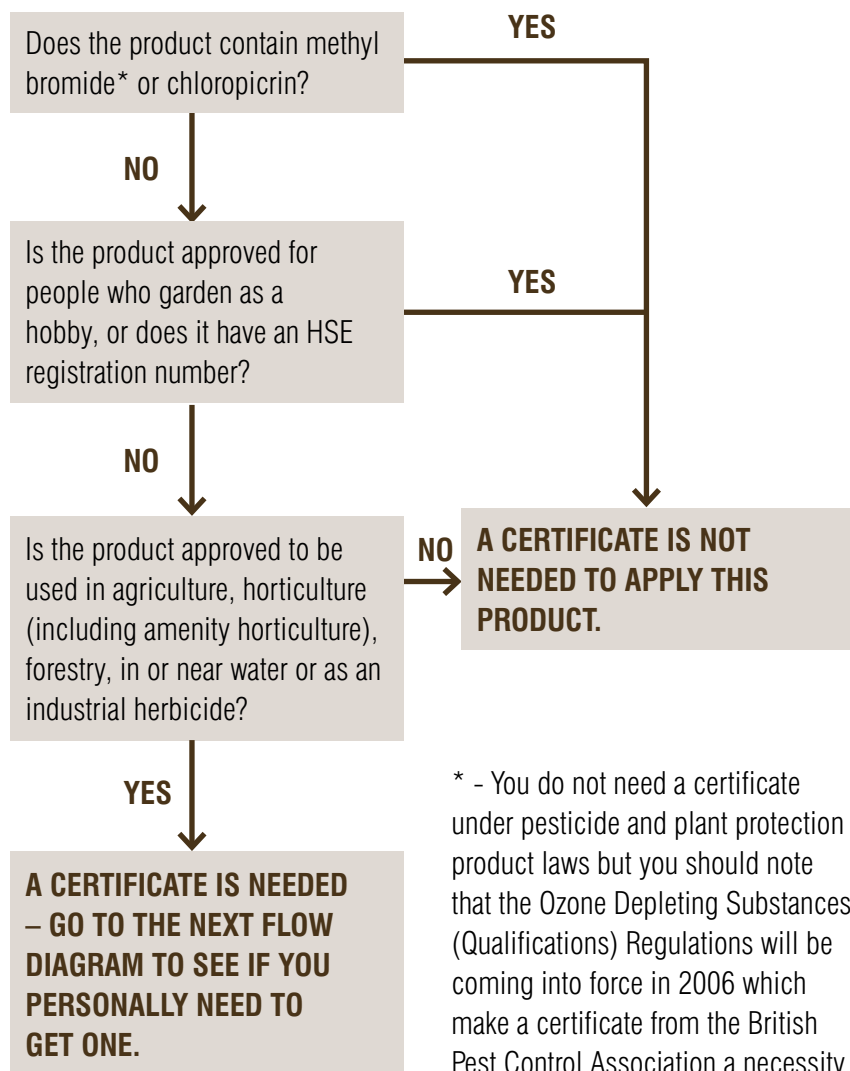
Does the product contain methyl bromide* or chloropicrin?

YES

NO

Is the product approved for people who garden as a hobby, or does it have an HSE registration number?

YES

NO

Is the product approved to be used in agriculture, horticulture (including amenity horticulture), forestry, in or near water or as an industrial herbicide?

NO

A CERTIFICATE IS NOT NEEDED TO APPLY THIS PRODUCT.

YES

A CERTIFICATE IS NEEDED – GO TO THE NEXT FLOW DIAGRAM TO SEE IF YOU PERSONALLY NEED TO GET ONE.

* - You do not need a certificate under pesticide and plant protection product laws but you should note that the Ozone Depleting Substances (Qualifications) Regulations will be coming into force in 2006 which make a certificate from the British Pest Control Association a necessity